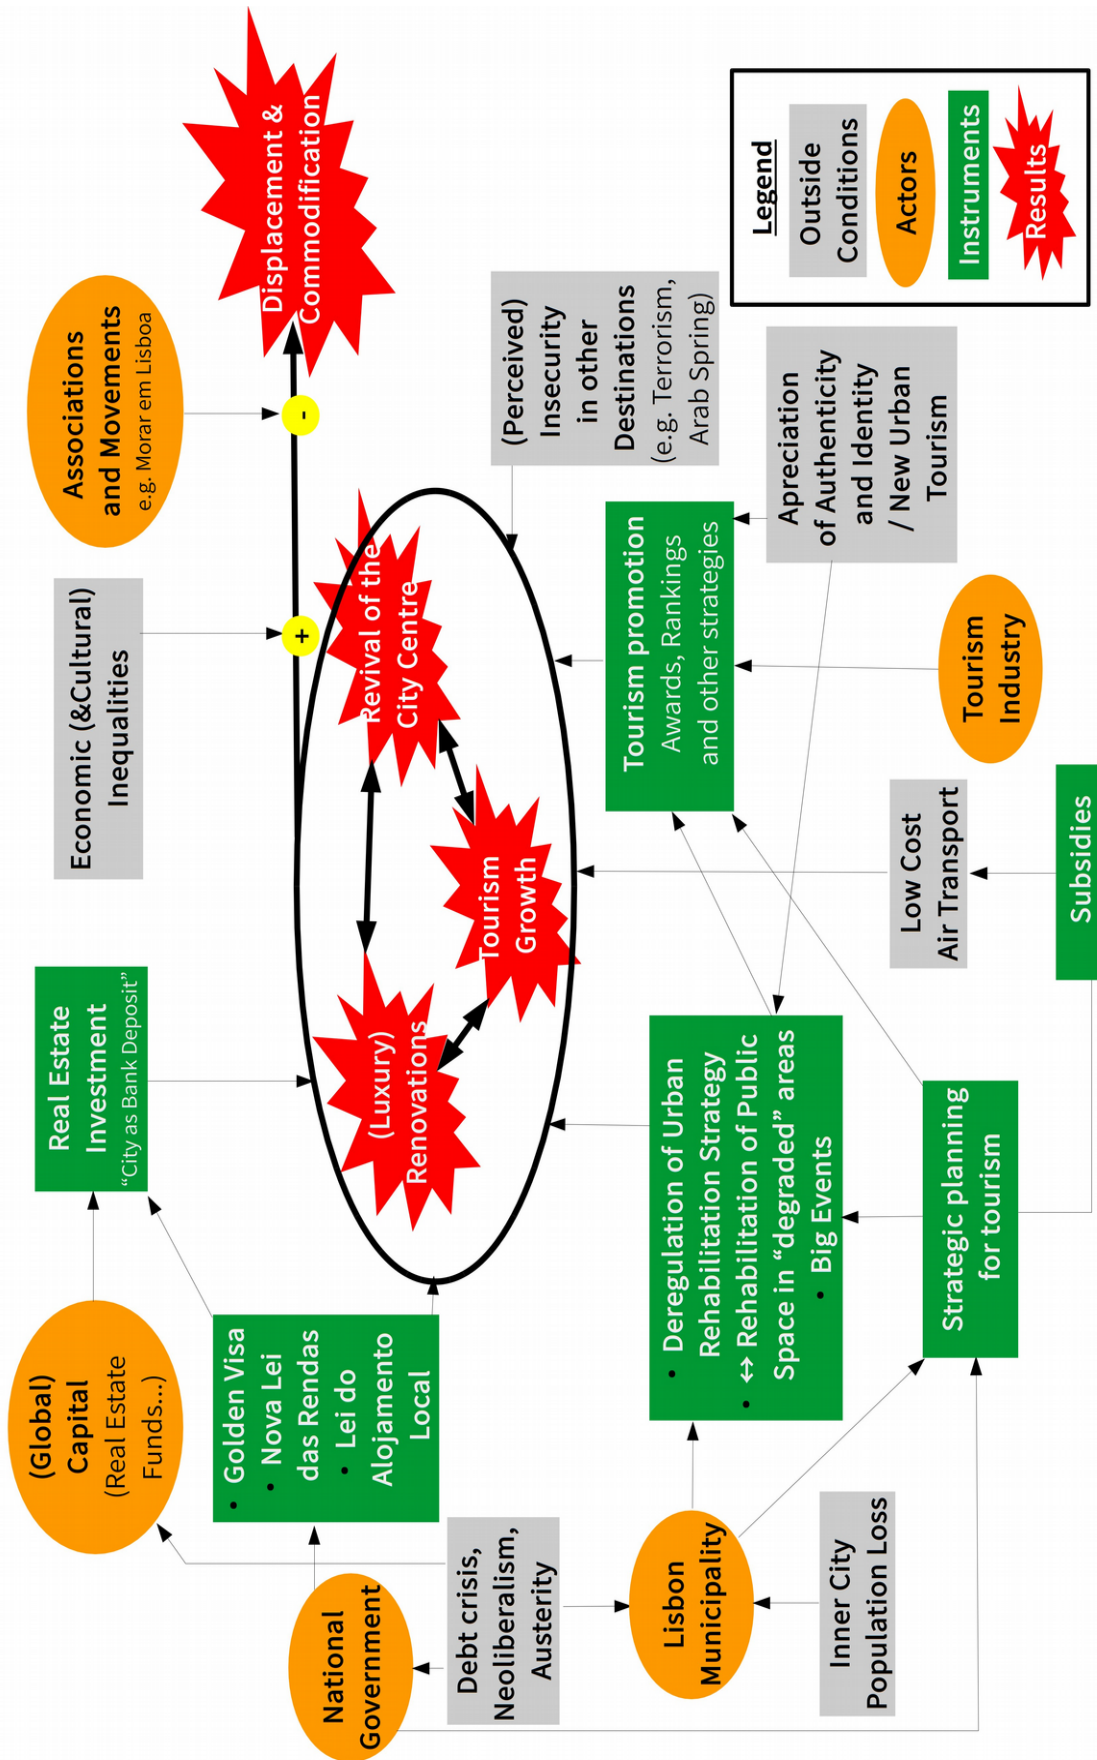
Displacement & Commodification

Associations and Movements
e.g. Morar em Lisboa

-

+

Economic (&Cultural) Inequalities

(Perceived) Insecurity in other Destinations
(e.g. Terrorism, Arab Spring)

Legend
Outside Conditions
Actors
Instruments
Results

Apreciation of Authenticity and Identity / New Urban Tourism

Revival of the City Centre

Tourism Growth

(Luxury) Renovations

Tourism promotion
Awards, Rankings and other strategies

Tourism Industry

Low Cost Air Transport

Subsidies

Real Estate Investment
"City as Bank Deposit"

(Global) Capital
(Real Estate Funds...)

• Golden Visa
• Nova Lei das Rendas
• Lei do Alojamento Local

• Deregulation of Urban Rehabilitation Strategy
↔ Rehabilitation of Public Space in "degraded" areas
• Big Events

Strategic planning for tourism

National Government

Debt crisis, Neoliberalism, Austerity

Lisbon Municipality

Inner City Population Loss